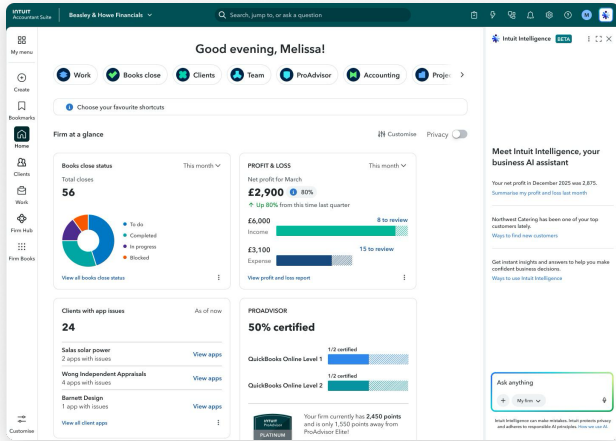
INTUIT Accountant Suite
Beasley & Howe Financials
Search, jump to, or ask a question
M

My menu
Create
Bookmarks
Home
Clients
Work
Firm Hub
Firm Books
Customise

Good evening, Melissa!

Work Books close Clients Team ProAdvisor Accounting Proje

Choose your favourite shortcuts

Firm at a glance
Customise Privacy

Books close status
This month
Total closes
56
To do
Completed
In progress
Blocked
View all books close status

PROFIT & LOSS
This month
Net profit for March
£2,900 80%
Up 80% from this time last quarter
£6,000 8 to review
Income
£3,100 15 to review
Expense
View profit and loss report

Clients with app issues
As of now
24
Salas solar power
2 apps with issues
View apps
Wong Independent Appraisals
4 apps with issues
View apps
Barnett Design
1 app with issues
View apps
View all client apps

PROADVISOR
50% certified
1/2 certified
QuickBooks Online Level 1
1/2 certified
QuickBooks Online Level 2
intuit ProAdvisor
PLATINUM
Your firm currently has 2,450 points and is only 1,550 points away from ProAdvisor Elite!

Intuit Intelligence BETA

Meet Intuit Intelligence, your business AI assistant

Your net profit in December 2025 was 2,875.
Summarise my profit and loss last month

Northwest Catering has been one of your top customers lately.
Ways to find new customers

Get instant insights and answers to help you make confident business decisions.
Ways to use Intuit Intelligence

Ask anything
+ My firm

Intuit Intelligence can make mistakes. Intuit protects privacy and adheres to responsible AI principles. How we use AI.